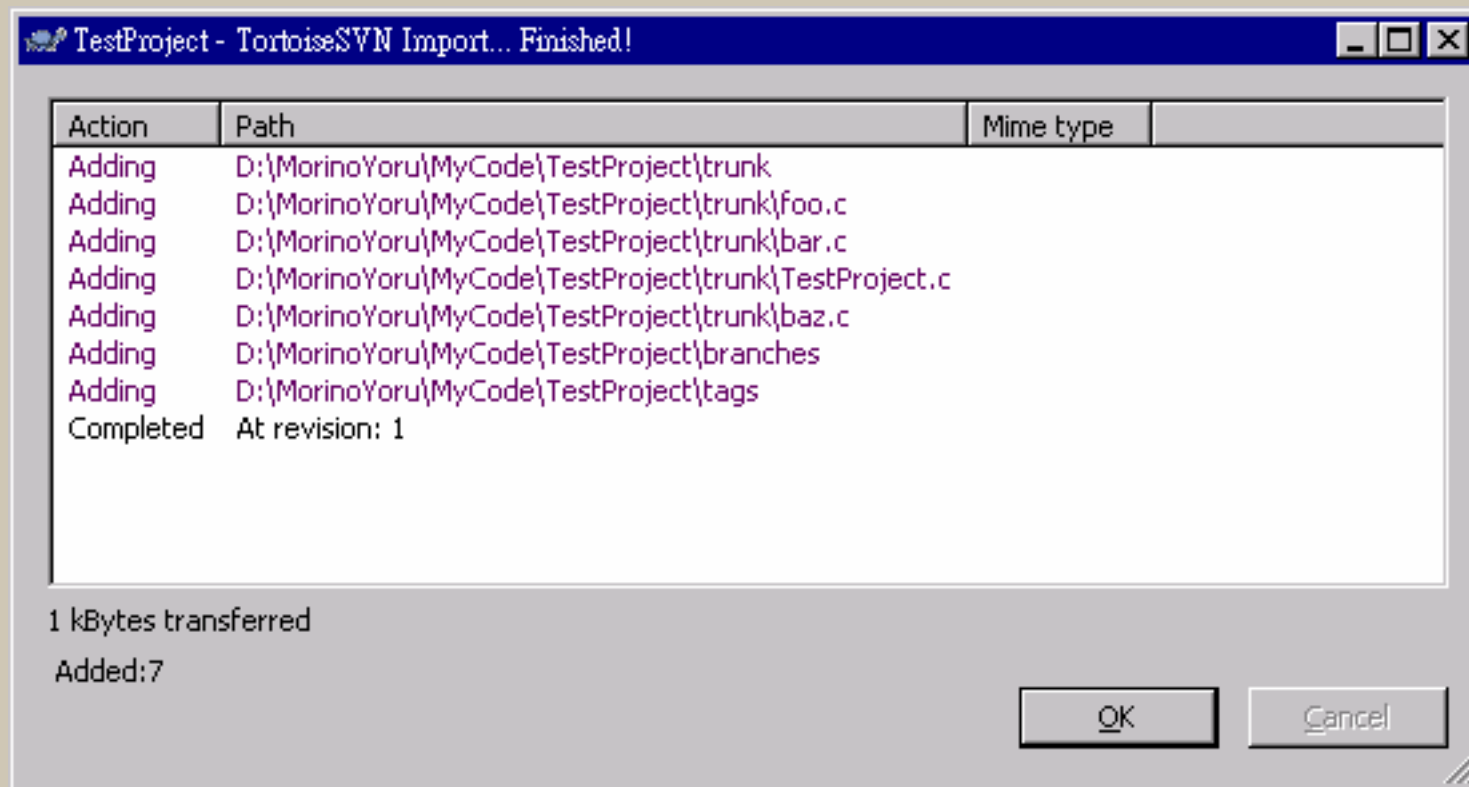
TestProject - TortoiseSVN Import... Finished!

| Action | Path | Mime type |
|---|---|---|
| Adding | D:\MorinoYoru\MyCode\TestProject\trunk | |
| Adding | D:\MorinoYoru\MyCode\TestProject\trunk\foo.c | |
| Adding | D:\MorinoYoru\MyCode\TestProject\trunk\bar.c | |
| Adding | D:\MorinoYoru\MyCode\TestProject\trunk\TestProject.c | |
| Adding | D:\MorinoYoru\MyCode\TestProject\trunk\baz.c | |
| Adding | D:\MorinoYoru\MyCode\TestProject\branches | |
| Adding | D:\MorinoYoru\MyCode\TestProject\tags | |
| Completed | At revision: 1 | |

1 kBytes transferred

Added:7

OK

Cancel